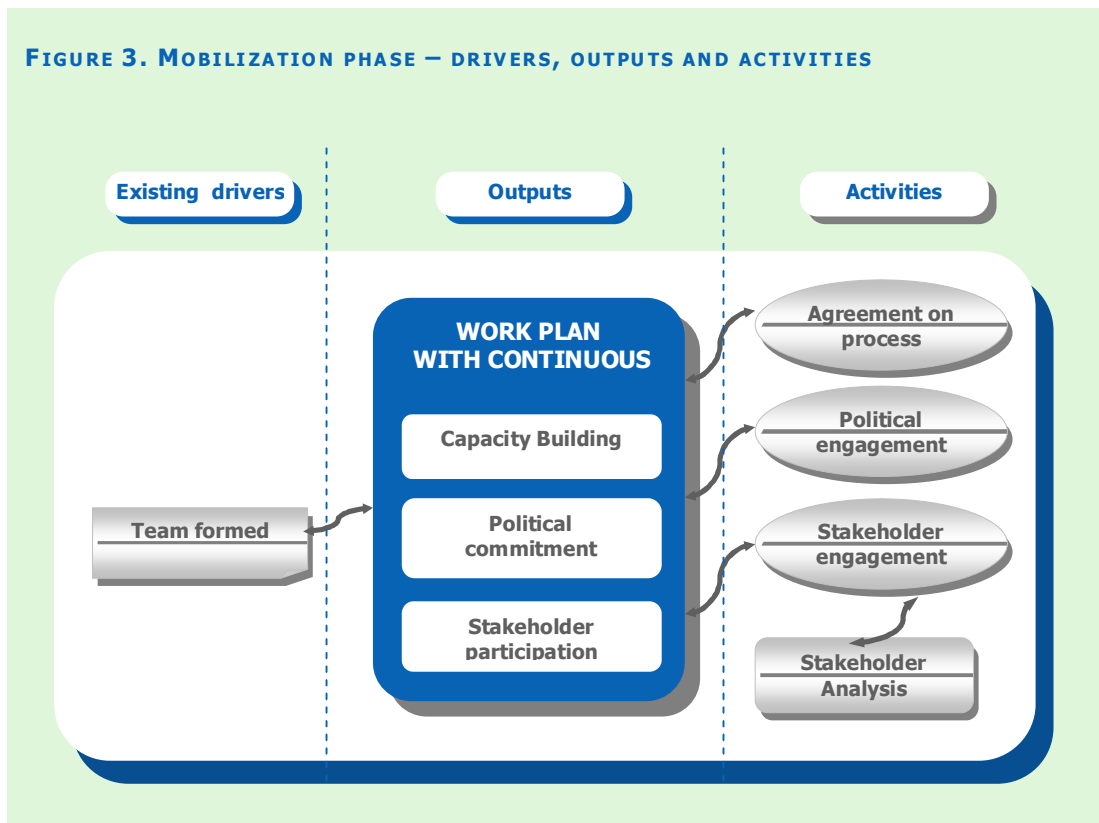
FIGURE 3. MOBILIZATION PHASE – DRIVERS, OUTPUTS AND ACTIVITIES

Existing drivers

Outputs

Activities

WORK PLAN WITH CONTINUOUS

Capacity Building

Political commitment

Stakeholder participation

Team formed

Agreement on process

Political engagement

Stakeholder engagement

Stakeholder Analysis